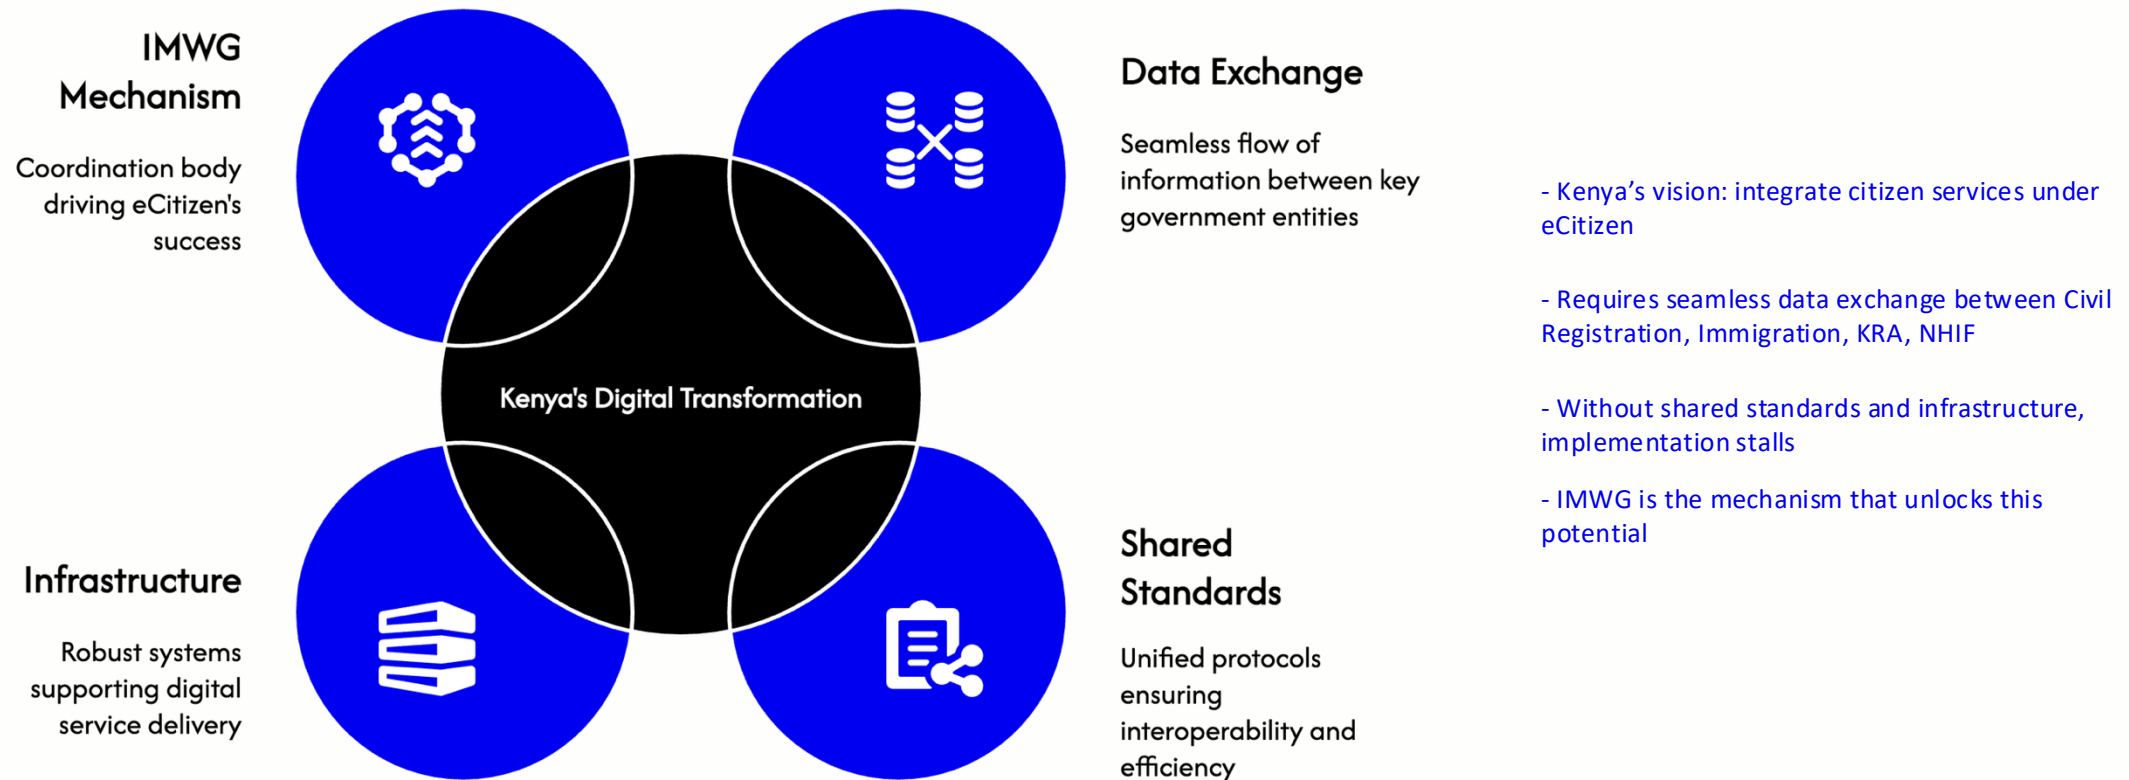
IMWG Mechanism

Coordination body driving eCitizen's success

Data Exchange

Seamless flow of information between key government entities

Kenya's Digital Transformation

Infrastructure

Robust systems supporting digital service delivery

Shared Standards

Unified protocols ensuring interoperability and efficiency

- Kenya’s vision: integrate citizen services under eCitizen

- Requires seamless data exchange between Civil Registration, Immigration, KRA, NHIF

- Without shared standards and infrastructure, implementation stalls

- IMWG is the mechanism that unlocks this potential